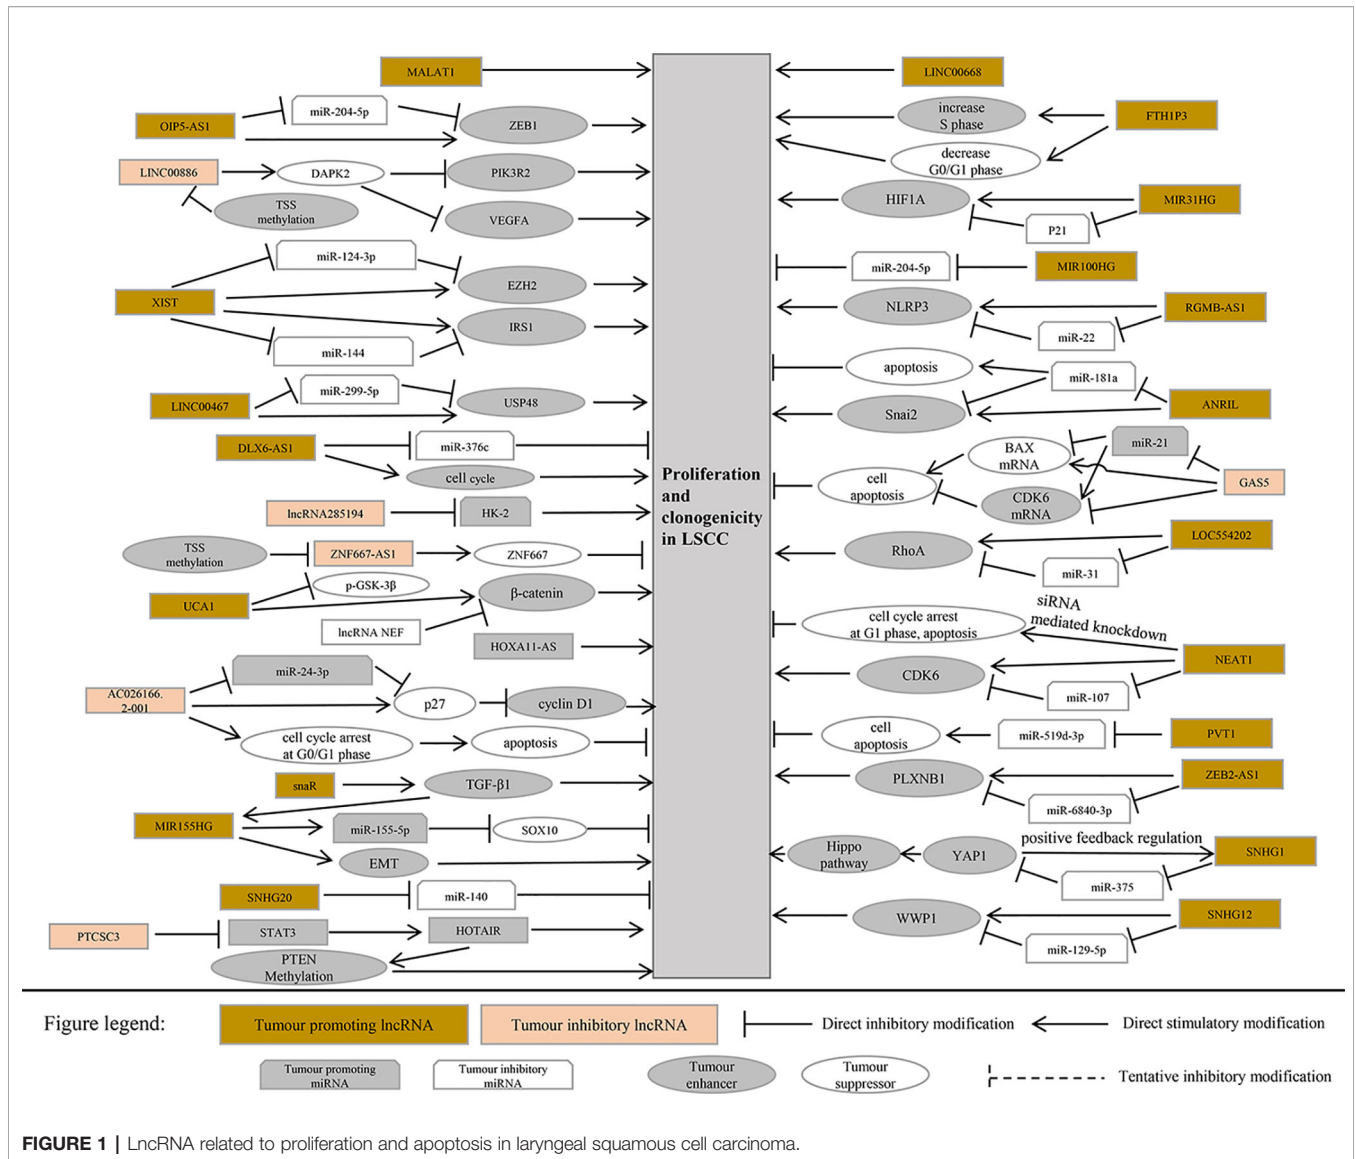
MALATI
OIP5-AS1
miR-204-5p
ZEB1
LINC00886
DAPK2
PIK3R2
TSS methylation
VEGFA
miR-124-3p
XIST
EZH2
IRS1
miR-144
LINC00467
miR-299-5p
USP48
DLX6-AS1
miR-376c
cell cycle
lncRNA285194
HK-2
TSS methylation
ZNF667-AS1
ZNF667
p-GSK-3β
UCA1
β-catenin
lncRNA NEF
HOXA11-AS
miR-24-3p
AC026166. 2-001
p27
cyclin D1
cell cycle arrest at G0/G1 phase
apoptosis
snaR
TGF-β1
MIR155HG
miR-155-5p
SOX10
EMT
SNHG20
miR-140
PTCSC3
STAT3
HOTAIR
PTEN Methylation

Proliferation and clonogenicity in LSCC

LINC00668
increase S phase
FTH1P3
decrease G0/G1 phase
HIF1A
MIR31HG
P21
miR-204-5p
MIR100HG
NLRP3
RGMB-AS1
miR-22
apoptosis
miR-181a
Snai2
ANRIL
miR-21
BAX mRNA
cell apoptosis
GAS5
CDK6 mRNA
RhoA
LOC554202
miR-31
cell cycle arrest at G1 phase, apoptosis
siRNA mediated knockdown
NEAT1
CDK6
miR-107
cell apoptosis
miR-519d-3p
PVT1
PLXNB1
ZEB2-AS1
miR-6840-3p
Hippo pathway
YAP1
positive feedback regulation
SNHG1
miR-375
WWP1
SNHG12
miR-129-5p

Figure legend:
Tumour promoting lncRNA
Tumour inhibitory lncRNA
Direct inhibitory modification
Direct stimulatory modification
Tumour promoting miRNA
Tumour inhibitory miRNA
Tumour enhancer
Tumour suppressor
Tentative inhibitory modification

FIGURE 1 | LncRNA related to proliferation and apoptosis in laryngeal squamous cell carcinoma.